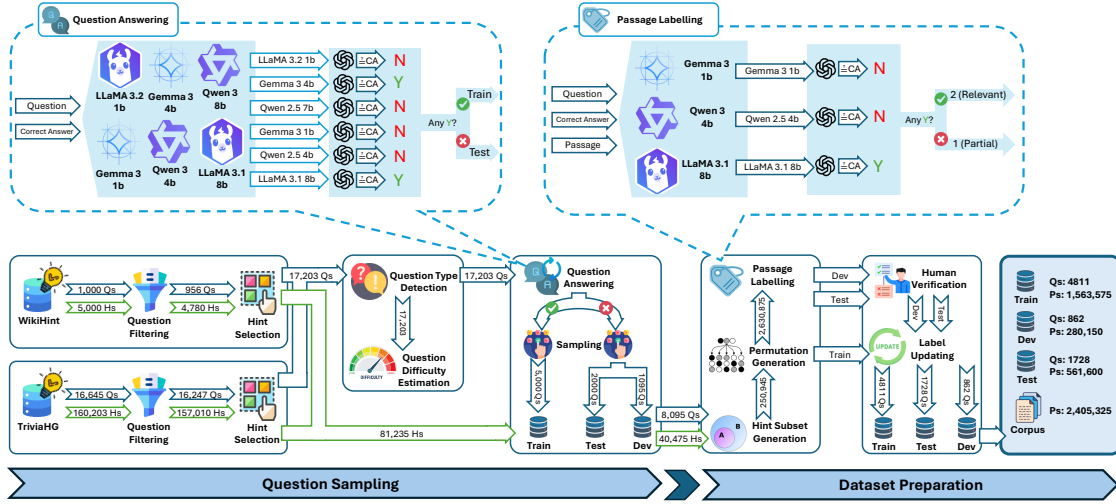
Question Answering

Question
Correct Answer

LLaMA 3.2 1b
Gemma 3 4b
Qwen 3 4b
Gemma 3 1b
Qwen 3 4b
LLaMA 3.1 8b

LLaMA 3.2 1b
Gemma 3 4b
Qwen 2.5 7b
Gemma 3 1b
Qwen 2.5 4b
LLaMA 3.1 8b

CA N
CA Y
CA N
CA N
CA N
CA Y

Any Y?
Train
Test

Passage Labelling

Question
Correct Answer
Passage

Gemma 3 1b
Qwen 3 4b
LLaMA 3.1 8b

Gemma 3 1b
Qwen 2.5 4b
LLaMA 3.1 8b

CA N
CA N
CA Y

Any Y?
2 (Relevant)
1 (Partial)

WikiHint
1,000 Qs
5,000 Hs
Question Filtering
956 Qs
4,780 Hs
Hint Selection

17,203 Qs
Question Type Detection
17,203
Question Difficulty Estimation
DIFFICULTY
17,203 Qs

TriviaHG
16,645 Qs
160,203 Hs
Question Filtering
16,247 Qs
157,010 Hs
Hint Selection

81,235 Hs

Question Answering
Sampling
5,000 Qs
2006 Qs
1095 Qs
Train
Test
Dev
8,095 Qs
40,475 Hs

Passage Labelling
2,630,875
Permutation Generation
250,945
Hint Subset Generation

Dev
Test
Train
Human Verification
Dev
Test
UPDATE
Label Updating
4811 Qs
1728 Qs
862 Qs
Train
Test
Dev

Train Qs: 4811 Ps: 1,563,575
Dev Qs: 862 Ps: 280,150
Test Qs: 1728 Ps: 561,600
Corpus Ps: 2,405,325

Question Sampling
Dataset Preparation